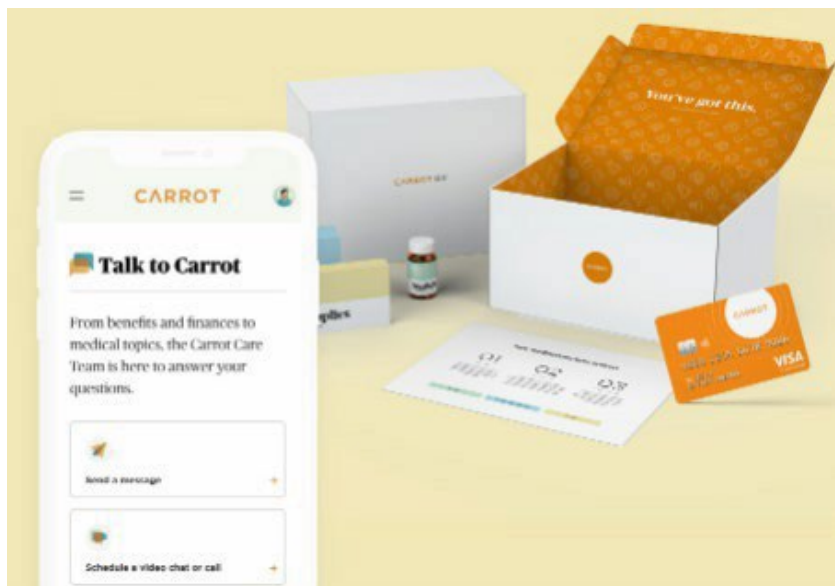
CARROT

Talk to Carrot

From benefits and finances to medical topics, the Carrot Care Team is here to answer your questions.

Send a message

Schedule a video chat or call

You've got this.

CARROT

CARROT

VISA

01

02

03

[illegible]

plies